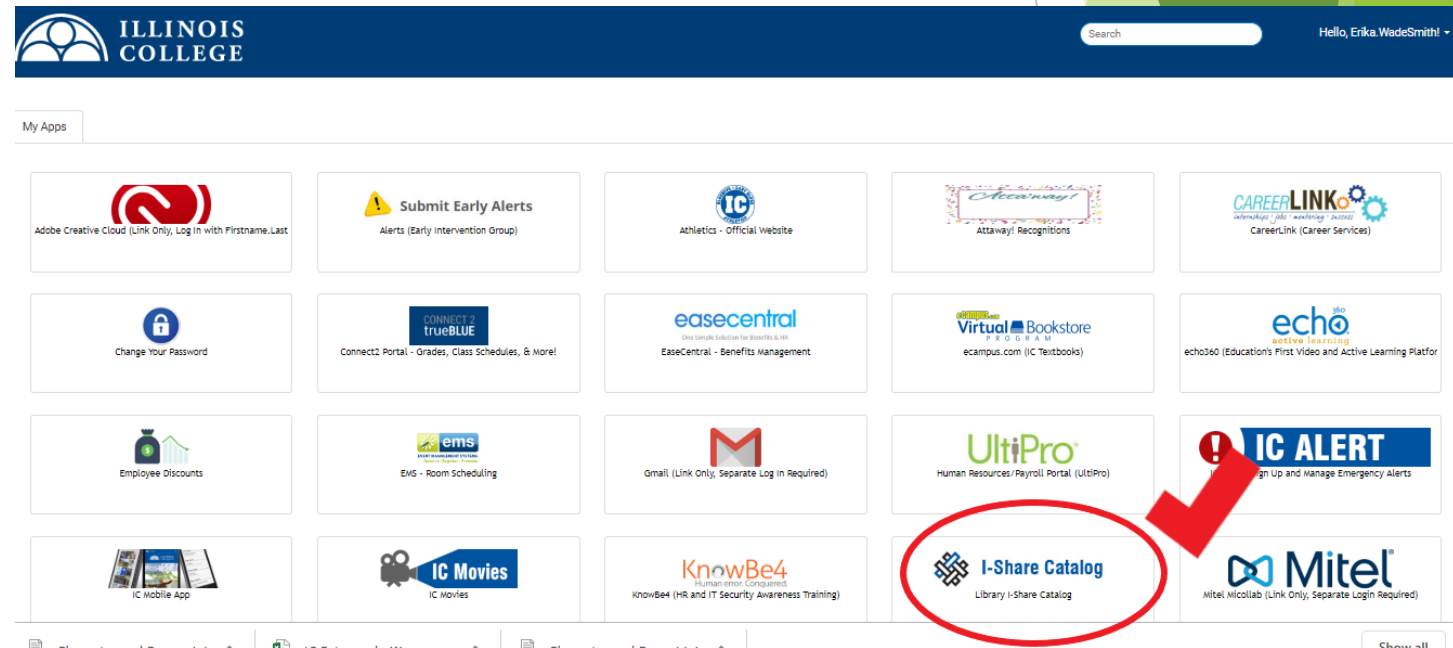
ILLINOIS COLLEGE

Search

Hello, Erika.WadeSmith!

My Apps

Adobe Creative Cloud (Link Only, Log In with Firstname.Last

Submit Early Alerts
Alerts (Early Intervention Group)

IC
Athletics - Official Website

Attaway!
Attaway! Recognitions

CAREERLINK
internships • jobs • mentoring • success
CareerLink (Career Services)

Change Your Password

CONNECT 2 trueBLUE
Connect2 Portal - Grades, Class Schedules, & More!

easecentral
One Simple Solution for Benefits & HR
EaseCentral - Benefits Management

ecampus.com Virtual Bookstore PROGRAM
ecampus.com (IC Textbooks)

echo 360 active learning
echo360 (Education's First Video and Active Learning Platfor

Employee Discounts

ems
EMS - Room Scheduling

Gmail (Link Only, Separate Log In Required)

UltiPro
Human Resources/Payroll Portal (UltiPro)

IC ALERT
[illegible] gn Up and Manage Emergency Alerts

IC Mobile App

IC Movies
IC Movies

KnowBe4
Human error. Conquered.
KnowBe4 (HR and IT Security Awareness Training)

I-Share Catalog
Library I-Share Catalog

Mitel
Mitel Micollab (Link Only, Separate Login Required)

Show all